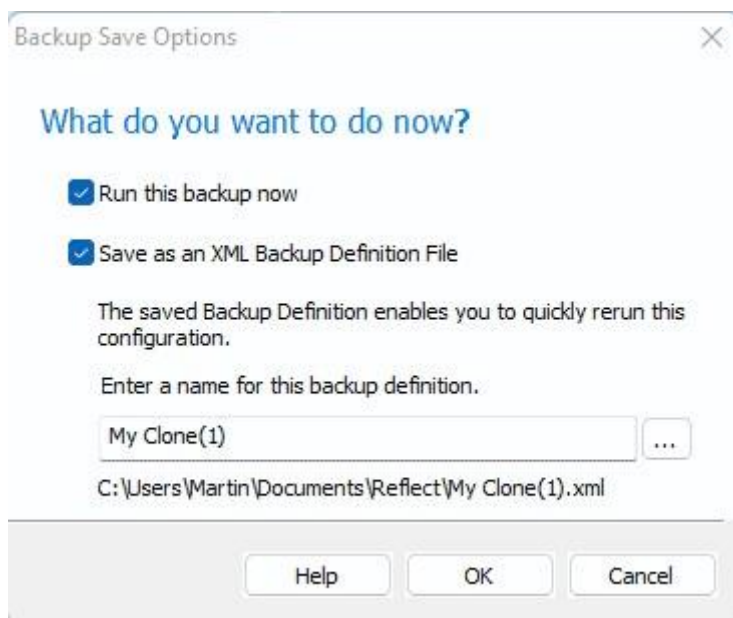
Backup Save Options

What do you want to do now?

Run this backup now

Save as an XML Backup Definition File

The saved Backup Definition enables you to quickly rerun this configuration.

Enter a name for this backup definition.

My Clone(1)

...

C:\Users\Martin\Documents\Reflect\My Clone(1).xml

Help

OK

Cancel